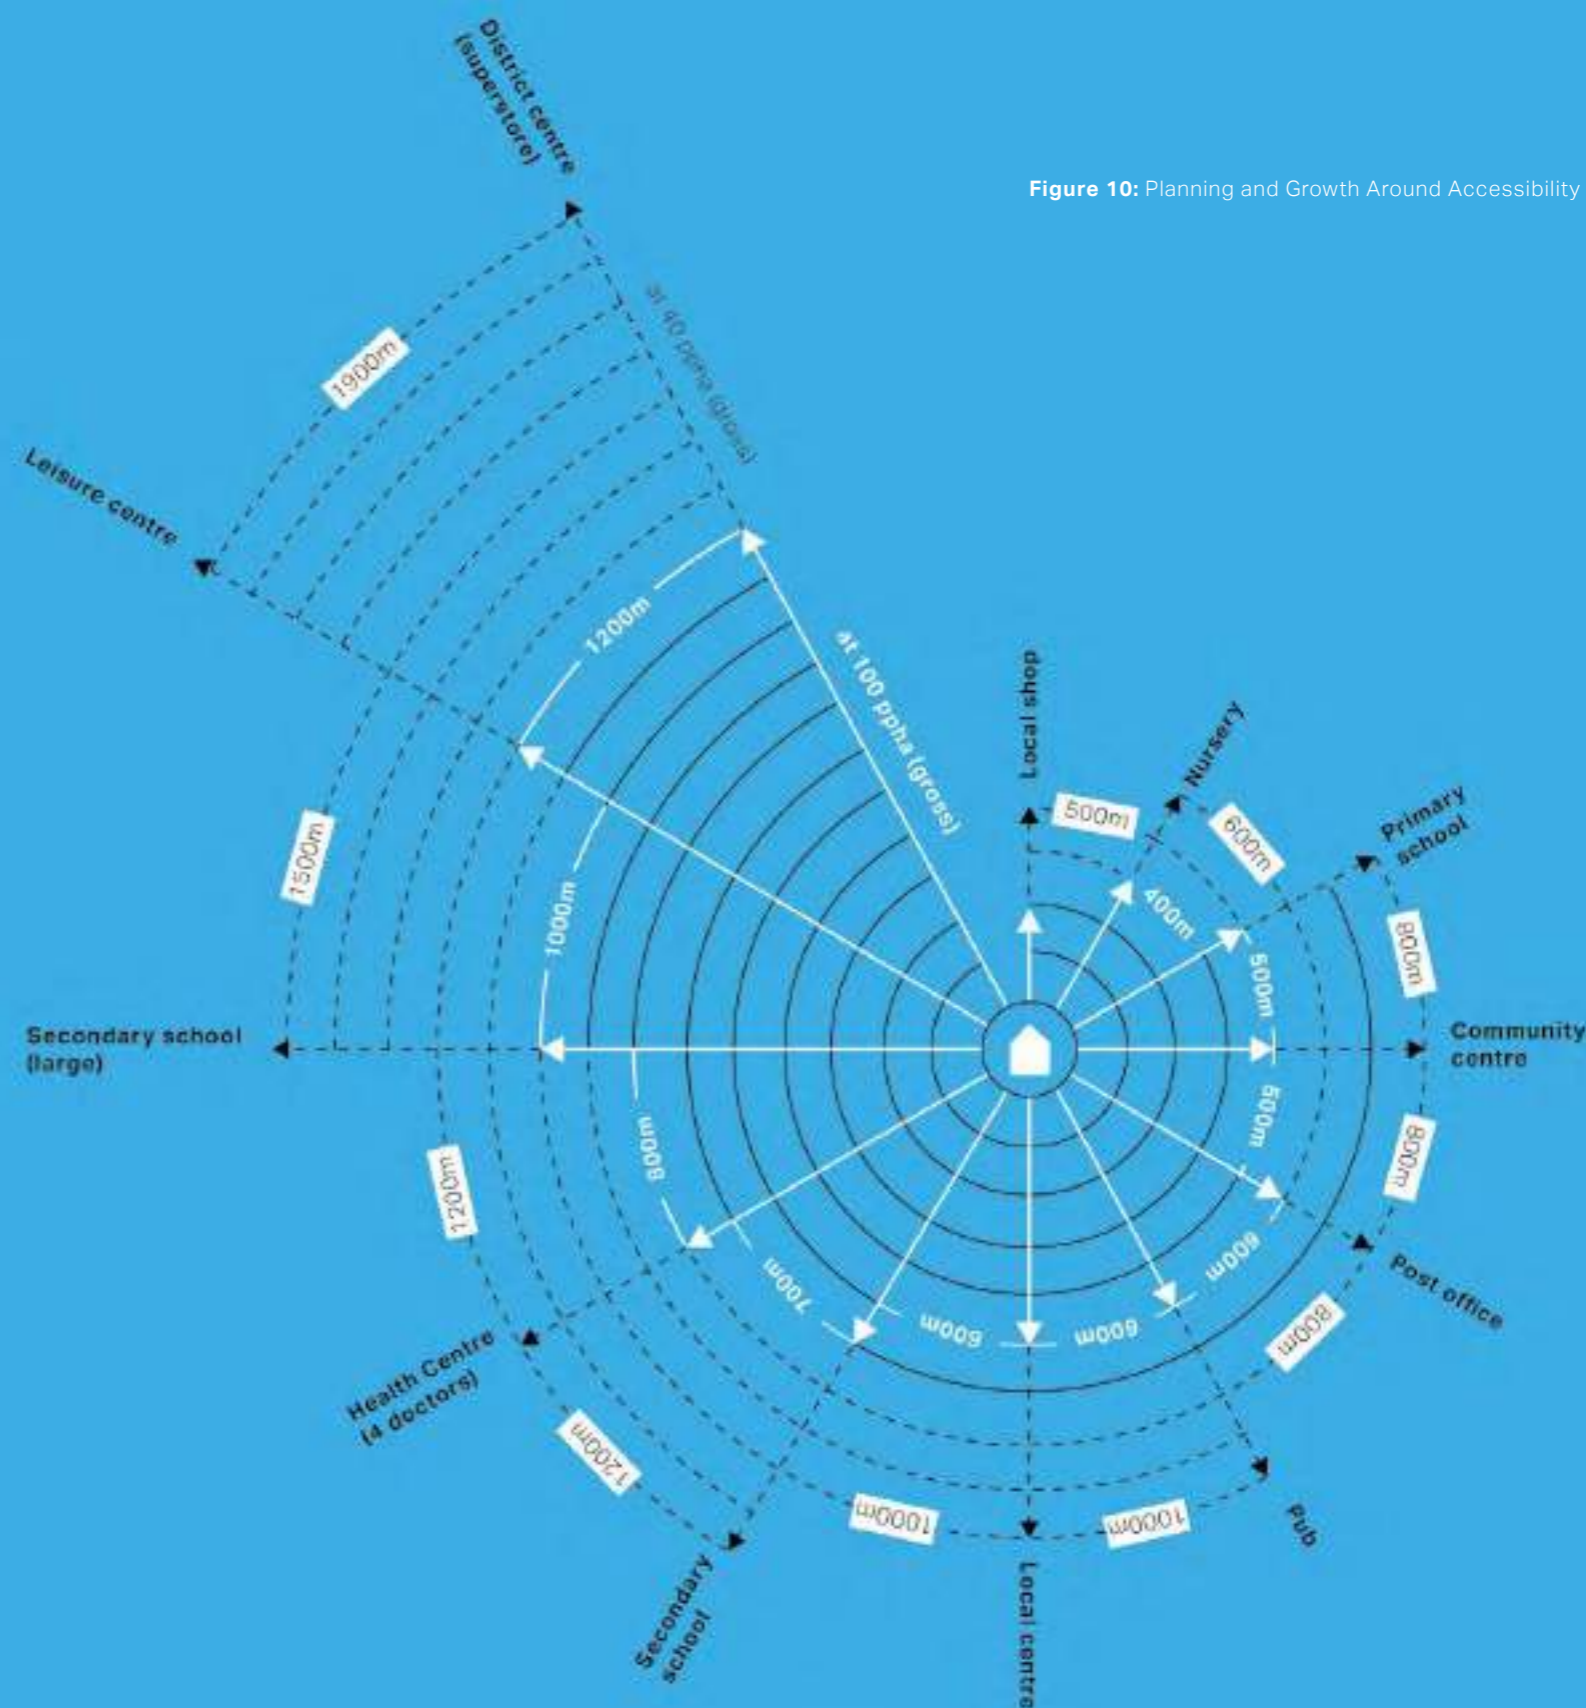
Figure 10: Planning and Growth Around Accessibility

District centre (superstore)

at 50 ppha (gross)

1900m

Leisure centre

1200m

at 100 ppha (gross)

Local shop

Nursery

500m

600m

Primary school

400m

1500m

1000m

800m

500m

Secondary school (large)

Community centre

800m

500m

800m

1200m

Post office

600m

700m

Health Centre (4 doctors)

600m

600m

800m

1200m

1000m

1000m

Pub

Secondary school

Local centre